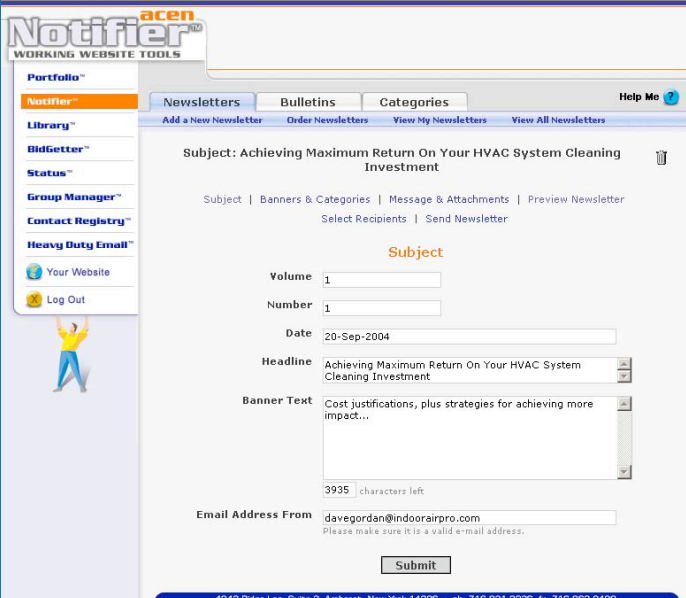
acen Notifier™ WORKING WEBSITE TOOLS

Portfolio™
Notifier™
Library™
BidGetter™
Status™
Group Manager™
Contact Registry™
Heavy Duty Email™
Your Website
Log Out

Newsletters | Bulletins | Categories

Help Me

Add a New Newsletter | Order Newsletters | View My Newsletters | View All Newsletters

Subject: Achieving Maximum Return On Your HVAC System Cleaning Investment

Subject | Banners & Categories | Message & Attachments | Preview Newsletter
Select Recipients | Send Newsletter

Subject

Volume 1

Number 1

Date 20-Sep-2004

Headline Achieving Maximum Return On Your HVAC System Cleaning Investment

Banner Text Cost justifications, plus strategies for achieving more impact...

3935 characters left

Email Address From davegordan@indoorairpro.com
Please make sure it is a valid e-mail address.

Submit

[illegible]